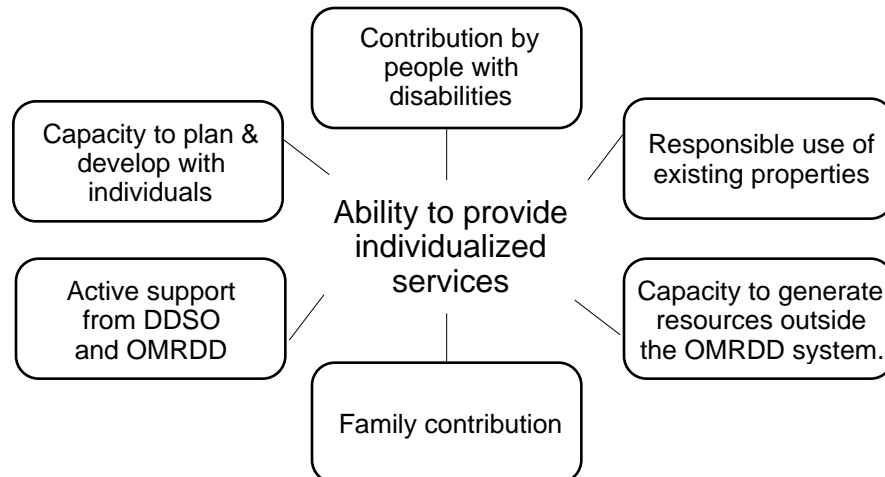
Contribution by people with disabilities

Capacity to plan & develop with individuals

Responsible use of existing properties

Ability to provide individualized services

Active support from DDSO and OMRDD

Capacity to generate resources outside the OMRDD system.

Family contribution